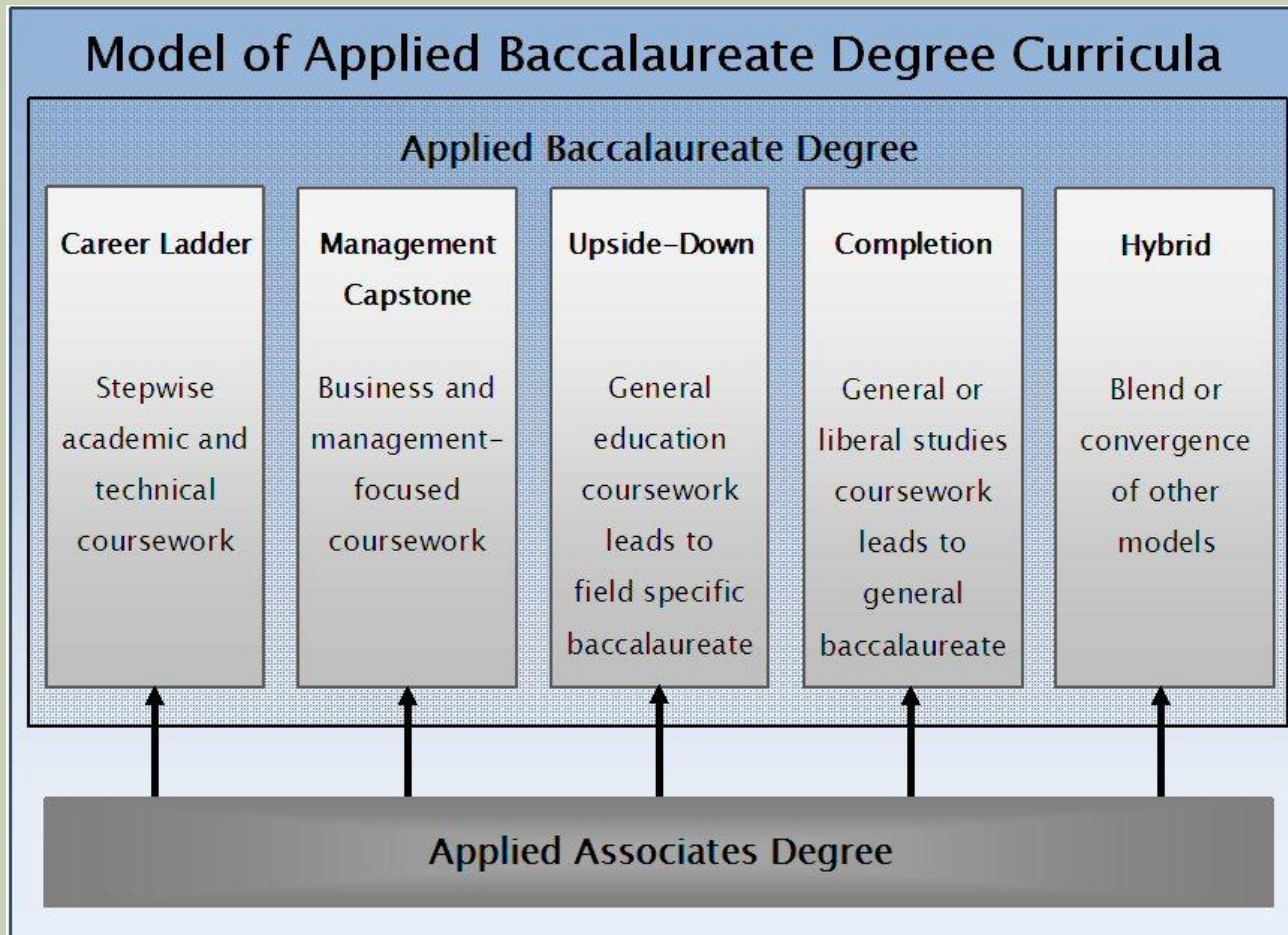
Model of Applied Baccalaureate Degree Curricula

Applied Baccalaureate Degree

Career Ladder

Stepwise academic and technical coursework

Management Capstone

Business and management-focused coursework

Upside-Down

General education coursework leads to field specific baccalaureate

Completion

General or liberal studies coursework leads to general baccalaureate

Hybrid

Blend or convergence of other models

Applied Associates Degree